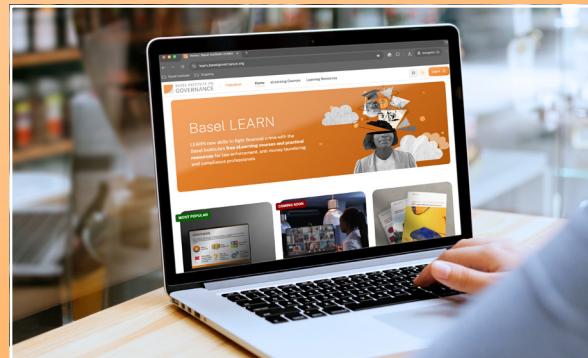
BASEL INSTITUTE ON GOVERNANCE

Home

eLearning Courses

Learning Resources

Login

Basel LEARN

LEARN new skills to fight financial crime with the Basel Institute's free eLearning courses and practical resources for law enforcement, anti-money laundering and compliance professionals.

MOST POPULAR

COMING SOON